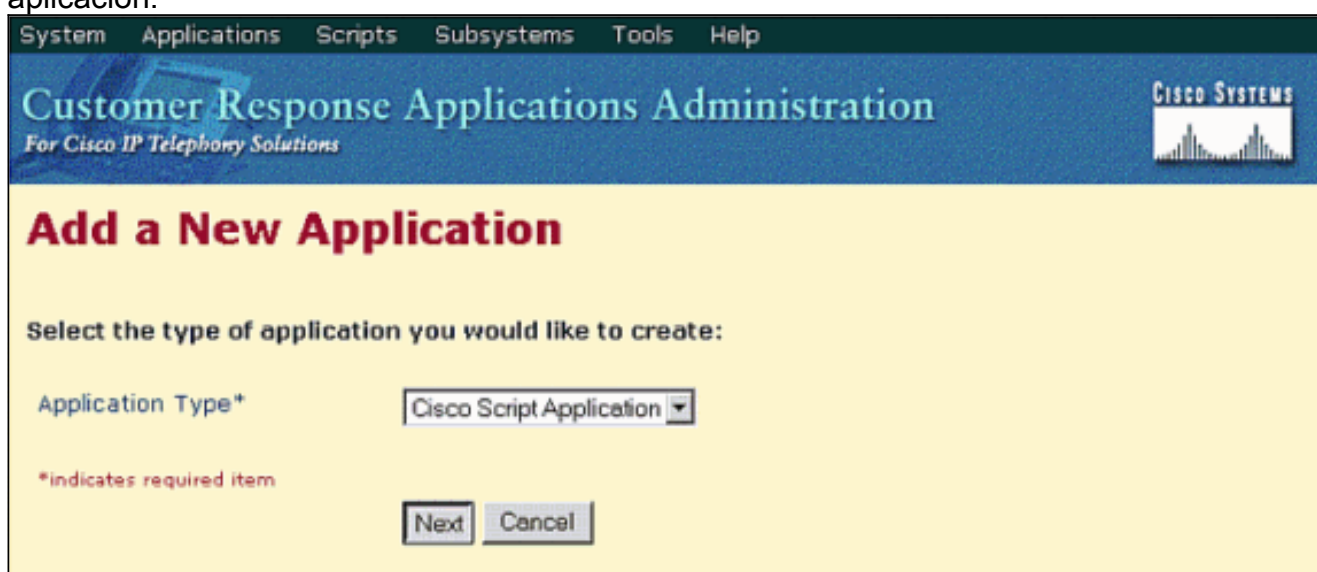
aplicación.

System Applications Scripts Subsystems Tools Help

Customer Response Applications Administration
For Cisco IP Telephony Solutions

Cisco Systems

Add a New Application

Select the type of application you would like to create:

Application Type* Cisco Script Application

*indicates required item

Next Cancel